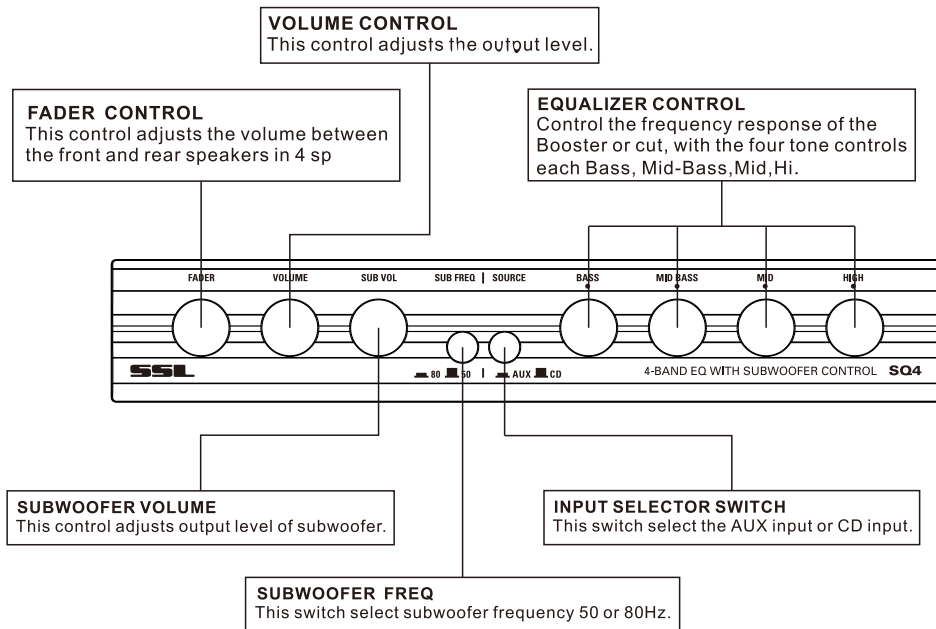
VOLUME CONTROL
This control adjusts the output level.

FADER CONTROL
This control adjusts the volume between the front and rear speakers in 4 sp

EQUALIZER CONTROL
Control the frequency response of the Booster or cut, with the four tone controls each Bass, Mid-Bass,Mid,Hi.

FADER VOLUME SUB VOL SUB FREQ | SOURCE BASS MID BASS MID HIGH

SSL

80 50 | AUX CD

4-BAND EQ WITH SUBWOOFER CONTROL SQ4

SUBWOOFER VOLUME
This control adjusts output level of subwoofer.

INPUT SELECTOR SWITCH
This switch select the AUX input or CD input.

SUBWOOFER FREQ
This switch select subwoofer frequency 50 or 80Hz.